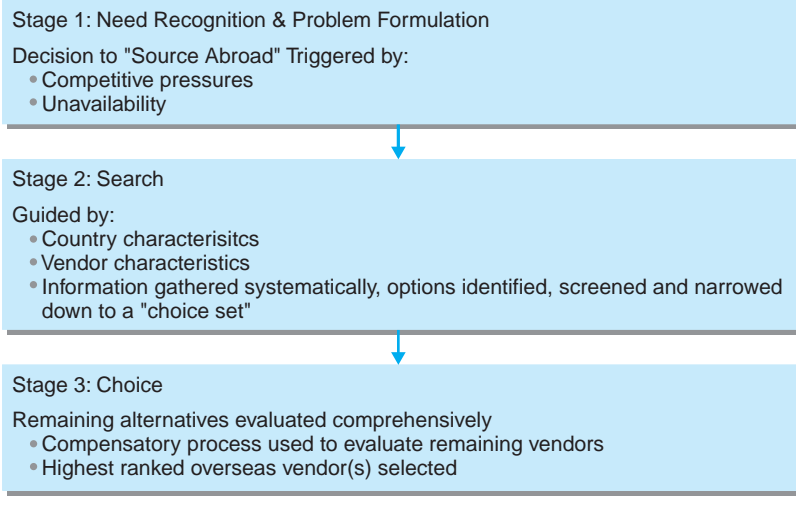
Stage 1: Need Recognition & Problem Formulation

Decision to "Source Abroad" Triggered by:
• Competitive pressures
• Unavailability

Stage 2: Search

Guided by:
• Country characterisitcs
• Vendor characteristics
• Information gathered systematically, options identified, screened and narrowed down to a "choice set"

Stage 3: Choice

Remaining alternatives evaluated comprehensively
• Compensatory process used to evaluate remaining vendors
• Highest ranked overseas vendor(s) selected